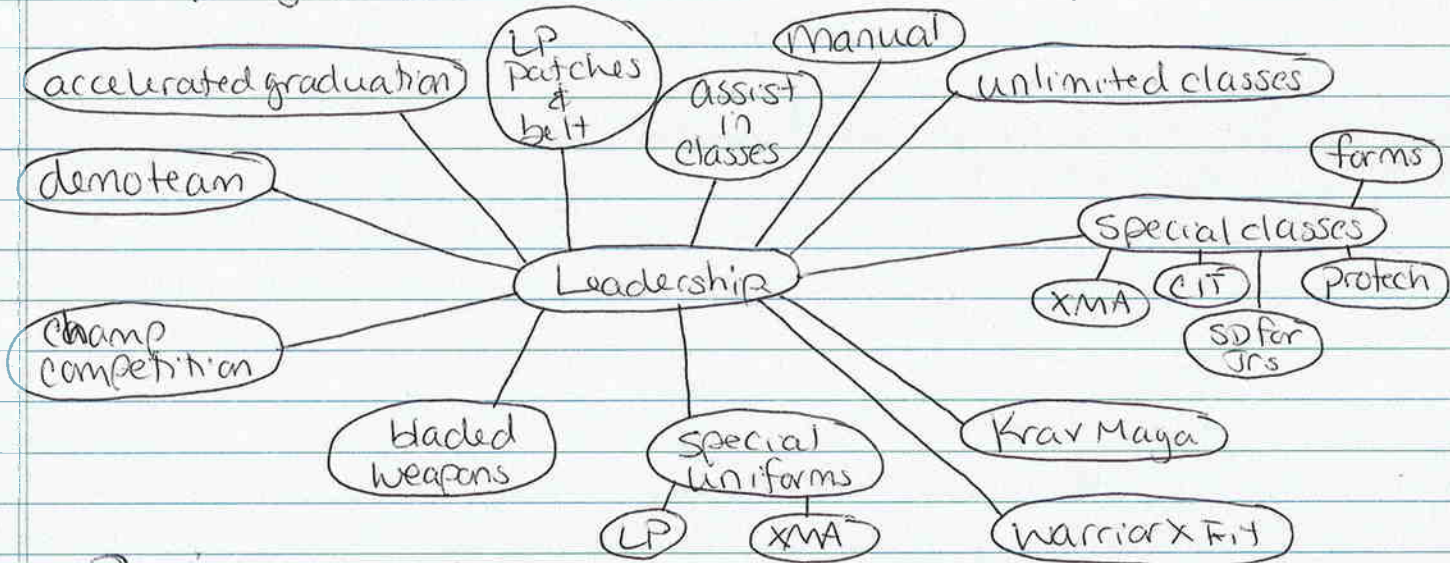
Leadership

accelerated graduation

LP patches & belt

assist in classes

Manual

unlimited classes

demoteam

forms

Special classes

XMA

CIT

SD for Jrs

protech

champ competition

bladed weapons

special uniforms

LP

XMA

Krav Maga

warrior X Fit